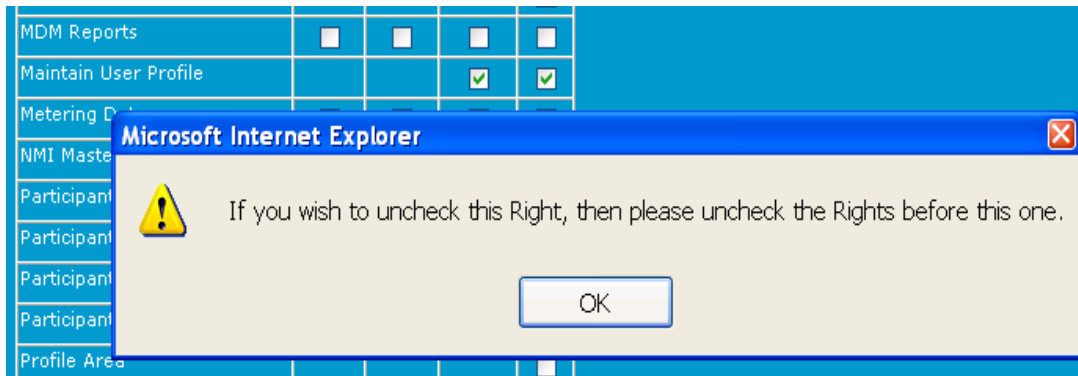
| | | | | |
|---|---|---|---|---|
| MDM Reports | ☐ | ☐ | ☐ | ☐ |
| Maintain User Profile | | | ☑ | ☑ |
| Metering D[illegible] | | | | |
| NMI Maste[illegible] | | | | |
| Participant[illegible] | | | | |
| Participant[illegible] | | | | |
| Participant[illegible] | | | | |
| Participant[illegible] | | | | |
| Profile Area | | | | ☐ |

Microsoft Internet Explorer

If you wish to uncheck this Right, then please uncheck the Rights before this one.

OK